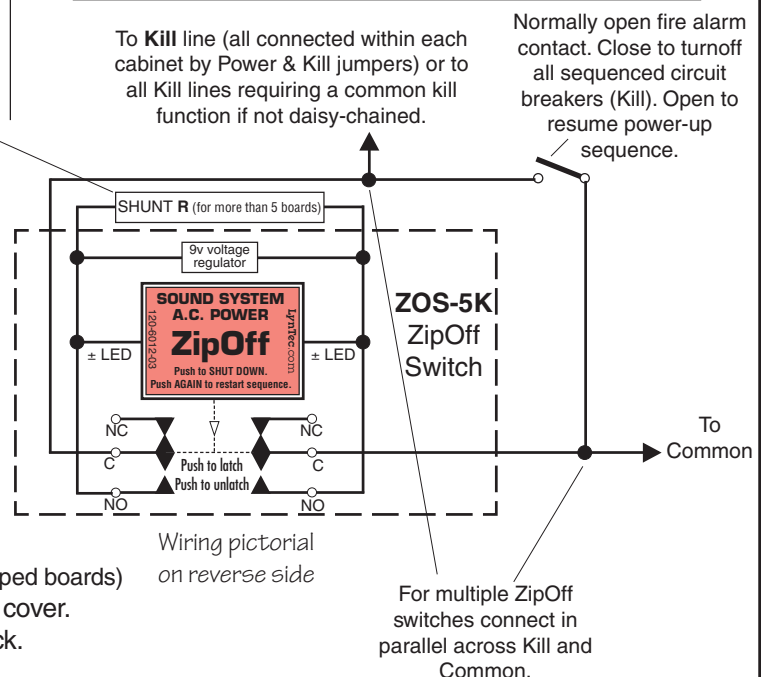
To **Kill** line (all connected within each cabinet by Power & Kill jumpers) or to all Kill lines requiring a common kill function if not daisy-chained.

Normally open fire alarm contact. Close to turnoff all sequenced circuit breakers (Kill). Open to resume power-up sequence.

SHUNT **R** (for more than 5 boards)

9v voltage regulator

SOUND SYSTEM
A.C. POWER
ZipOff
Push to SHUT DOWN.
Push AGAIN to restart sequence.
120-6012-03
LynTec.com

± LED

± LED

**ZOS-5K**
ZipOff
Switch

NC
C
NO

NC
C
NO

Push to latch
Push to unlatch

To
Common

Wiring pictorial on reverse side

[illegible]ped boards)
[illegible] cover.
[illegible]ck.

For multiple ZipOff switches connect in parallel across Kill and Common.